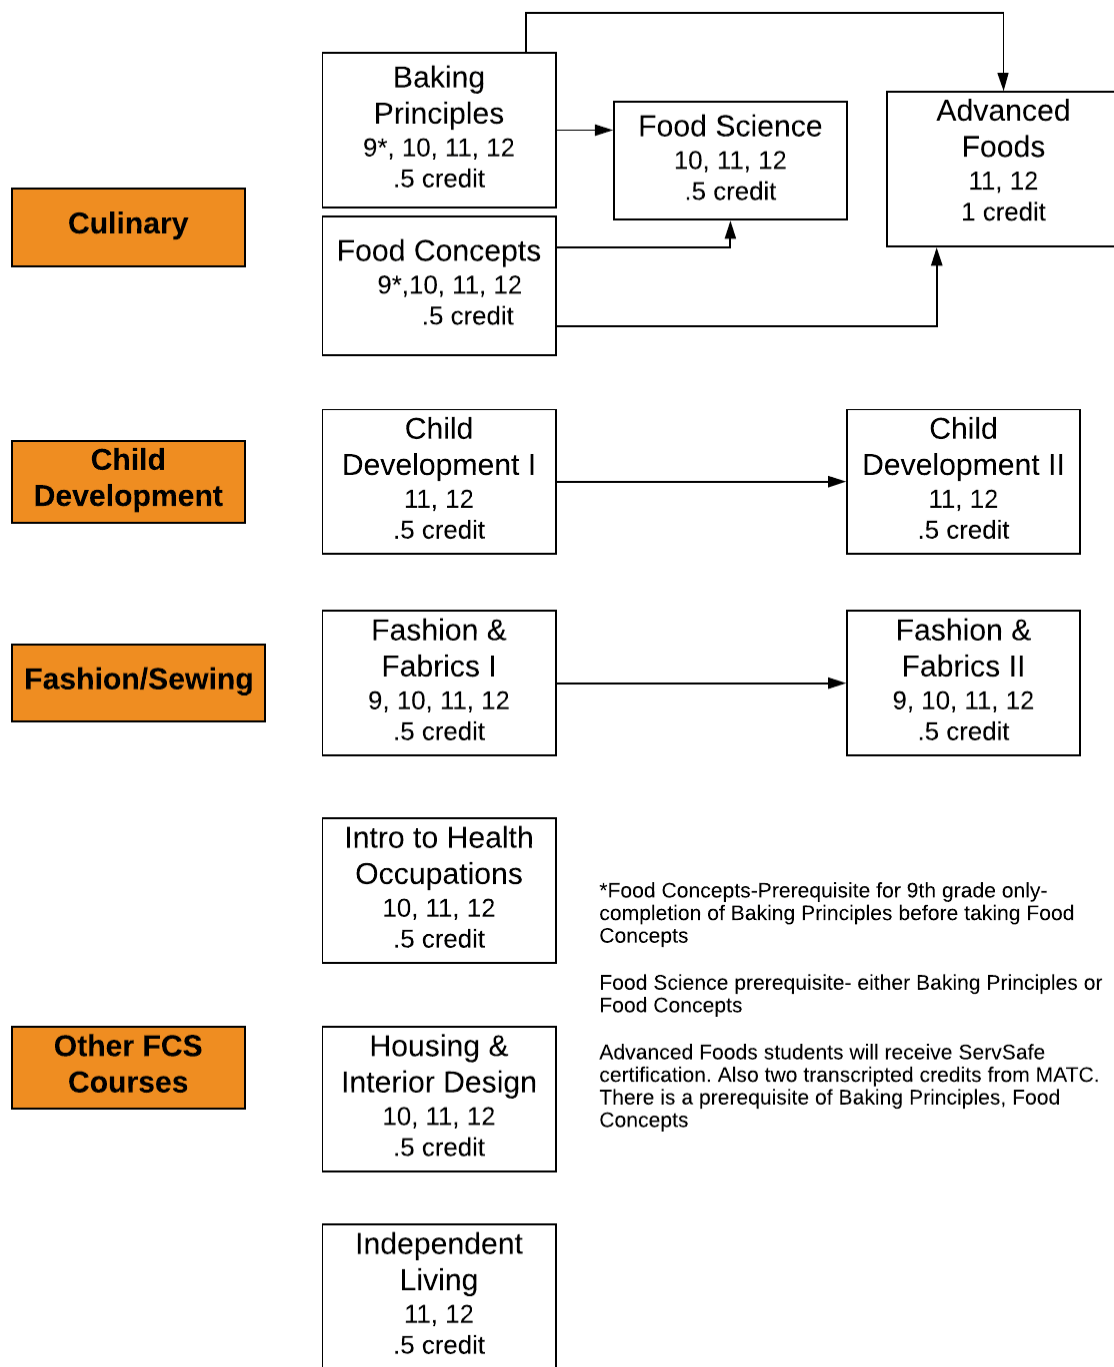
Culinary

Baking Principles
9*, 10, 11, 12
.5 credit

Food Science
10, 11, 12
.5 credit

Advanced Foods
11, 12
1 credit

Food Concepts
9*,10, 11, 12
.5 credit

Child Development

Child Development I
11, 12
.5 credit

Child Development II
11, 12
.5 credit

Fashion/Sewing

Fashion & Fabrics I
9, 10, 11, 12
.5 credit

Fashion & Fabrics II
9, 10, 11, 12
.5 credit

Intro to Health Occupations
10, 11, 12
.5 credit

*Food Concepts-Prerequisite for 9th grade only- completion of Baking Principles before taking Food Concepts

Food Science prerequisite- either Baking Principles or Food Concepts

Advanced Foods students will receive ServSafe certification. Also two transcripted credits from MATC. There is a prerequisite of Baking Principles, Food Concepts

Other FCS Courses

Housing & Interior Design
10, 11, 12
.5 credit

Independent Living
11, 12
.5 credit